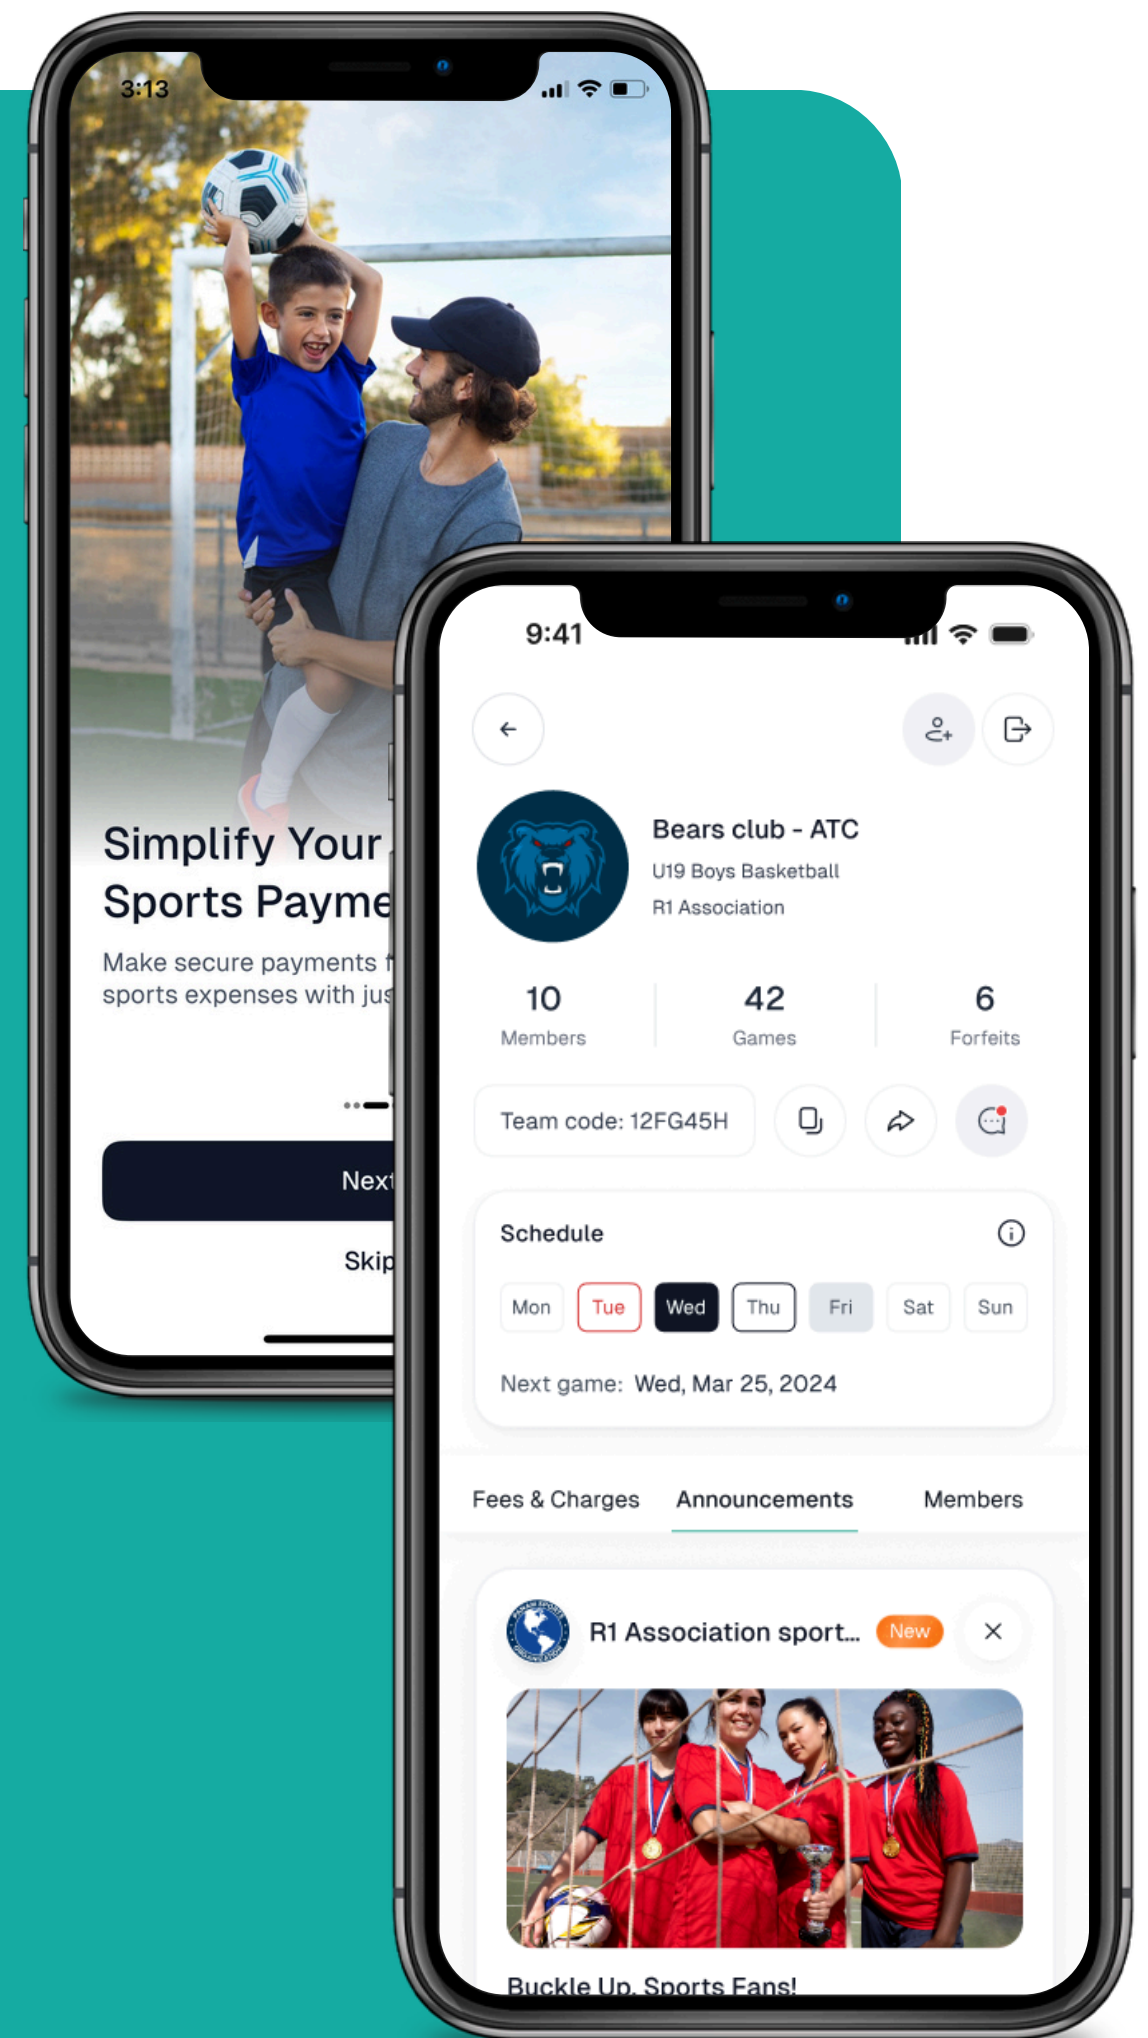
3:13

Simplify Your Sports Payme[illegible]

Make secure payments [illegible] sports expenses with jus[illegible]

Next

Skip

9:41

Bears club - ATC
U19 Boys Basketball
R1 Association

10
Members

42
Games

6
Forfeits

Team code: 12FG45H

Schedule

Mon Tue Wed Thu Fri Sat Sun

Next game: Wed, Mar 25, 2024

Fees & Charges Announcements Members

R1 Association sport... New

Buckle Up, Sports Fans!